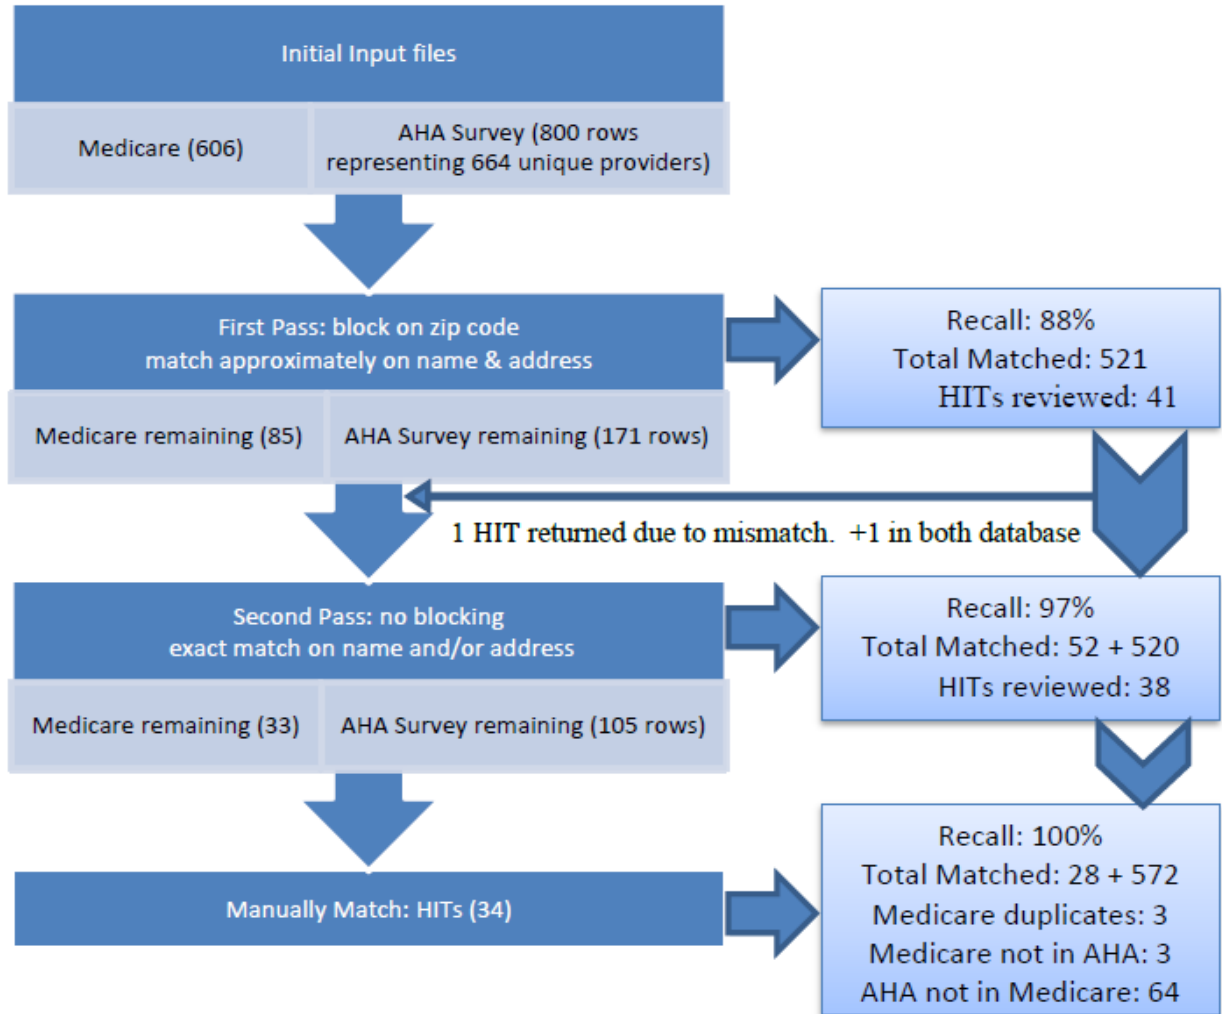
Initial Input files

Medicare (606)

AHA Survey (800 rows representing 664 unique providers)

First Pass: block on zip code match approximately on name & address

Recall: 88%
Total Matched: 521
HITs reviewed: 41

Medicare remaining (85)

AHA Survey remaining (171 rows)

1 HIT returned due to mismatch. +1 in both database

Second Pass: no blocking exact match on name and/or address

Recall: 97%
Total Matched: 52 + 520
HITs reviewed: 38

Medicare remaining (33)

AHA Survey remaining (105 rows)

Manually Match: HITs (34)

Recall: 100%
Total Matched: 28 + 572
Medicare duplicates: 3
Medicare not in AHA: 3
AHA not in Medicare: 64